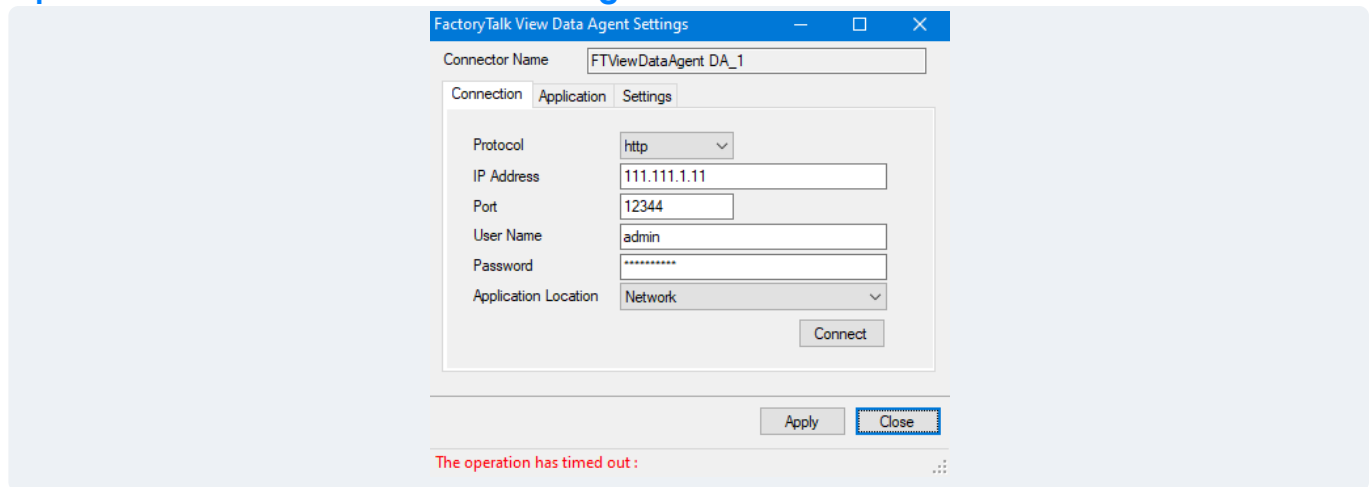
FactoryTalk View Data Agent Settings

Connector Name FTViewDataAgent DA_1

Connection Application Settings

Protocol http
IP Address 111.111.1.11
Port 12344
User Name admin
Password **********
Application Location Network

Connect

Apply Close

The operation has timed out :